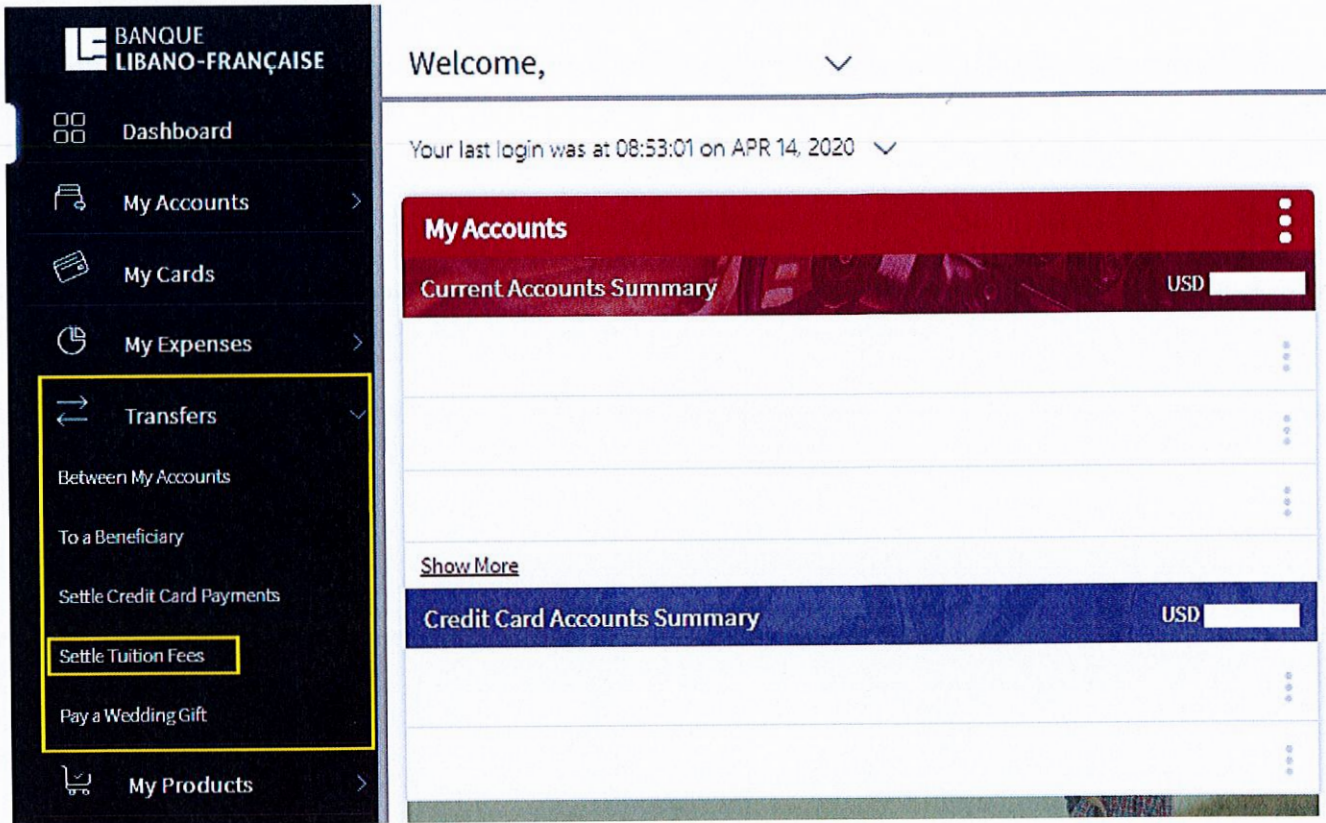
BANQUE
LIBANO-FRANÇAISE

Dashboard

My Accounts

My Cards

My Expenses

Transfers

Between My Accounts

To a Beneficiary

Settle Credit Card Payments

Settle Tuition Fees

Pay a Wedding Gift

My Products

Welcome,

Your last login was at 08:53:01 on APR 14, 2020

My Accounts

Current Accounts Summary

USD

Show More

Credit Card Accounts Summary

USD